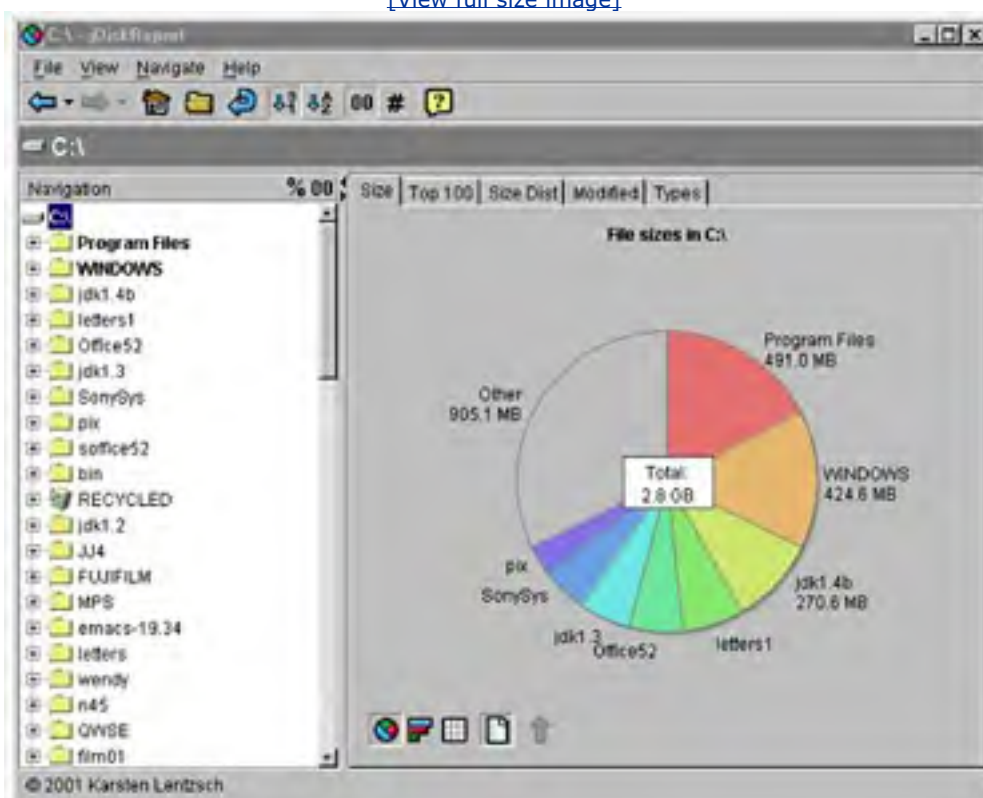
[View full size image]

C:\ - jDiskReport

File View Navigate Help

00 #

C:\

Navigation % 00

C:\
Program Files
WINDOWS
jdk1.4b
letters1
Office52
jdk1.3
SonySys
pix
soffice52
bin
RECYCLED
jdk1.2
JJ4
FUJIFILM
MPS
emacs-19.34
letters
wendy
n45
QWSE
film01

Size | Top 100 | Size Dist | Modified | Types

File sizes in C:\

Program Files 491.0 MB

Other 905.1 MB

Total: 2.8 GB

WINDOWS 424.6 MB

pix

SonySys

jdk1.4b 270.6 MB

jdk1.3

Office52

letters1

© 2001 Karsten Lentzsch